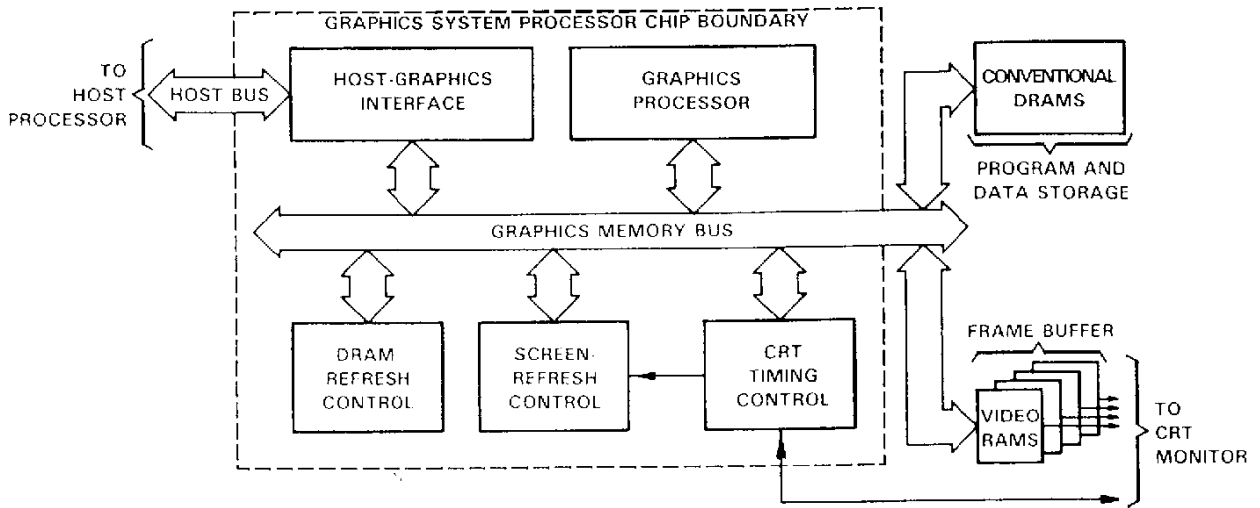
GRAPHICS SYSTEM PROCESSOR CHIP BOUNDARY

TO HOST PROCESSOR

HOST BUS

HOST-GRAPHICS INTERFACE

GRAPHICS PROCESSOR

CONVENTIONAL DRAMS

PROGRAM AND DATA STORAGE

GRAPHICS MEMORY BUS

FRAME BUFFER

DRAM REFRESH CONTROL

SCREEN-REFRESH CONTROL

CRT TIMING CONTROL

VIDEO RAMS

TO CRT MONITOR